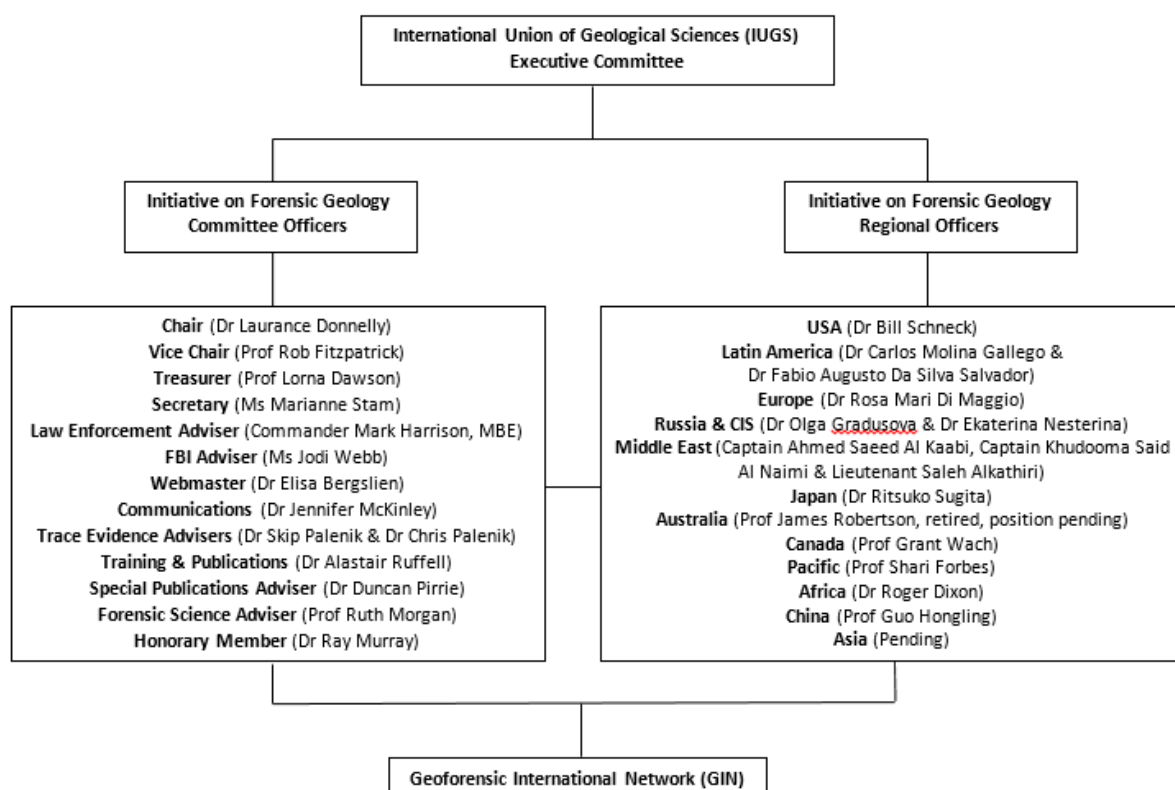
International Union of Geological Sciences (IUGS)
Executive Committee

Initiative on Forensic Geology
Committee Officers

Chair (Dr Laurance Donnelly)
Vice Chair (Prof Rob Fitzpatrick)
Treasurer (Prof Lorna Dawson)
Secretary (Ms Marianne Stam)
Law Enforcement Adviser (Commander Mark Harrison, MBE)
FBI Adviser (Ms Jodi Webb)
Webmaster (Dr Elisa Bergslien)
Communications (Dr Jennifer McKinley)
Trace Evidence Advisers (Dr Skip Palenik & Dr Chris Palenik)
Training & Publications (Dr Alastair Ruffell)
Special Publications Adviser (Dr Duncan Pirrie)
Forensic Science Adviser (Prof Ruth Morgan)
Honorary Member (Dr Ray Murray)

Initiative on Forensic Geology
Regional Officers

USA (Dr Bill Schneck)
Latin America (Dr Carlos Molina Gallego & Dr Fabio Augusto Da Silva Salvador)
Europe (Dr Rosa Mari Di Maggio)
Russia & CIS (Dr Olga Gradusova & Dr Ekaterina Nesterina)
Middle East (Captain Ahmed Saeed Al Kaabi, Captain Khudooma Said Al Naimi & Lieutenant Saleh Alkathiri)
Japan (Dr Ritsuko Sugita)
Australia (Prof James Robertson, retired, position pending)
Canada (Prof Grant Wach)
Pacific (Prof Shari Forbes)
Africa (Dr Roger Dixon)
China (Prof Guo Hongling)
Asia (Pending)

Geoforensic International Network (GIN)